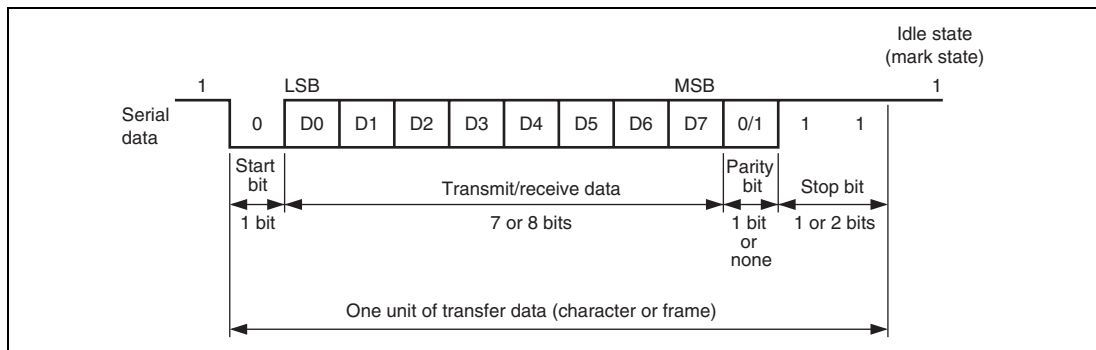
Idle state (mark state)

1

LSB

MSB

1

Serial data

0

D0

D1

D2

D3

D4

D5

D6

D7

0/1

1

1

Start bit

Transmit/receive data

Parity bit

Stop bit

1 bit

7 or 8 bits

1 bit or none

1 or 2 bits

One unit of transfer data (character or frame)